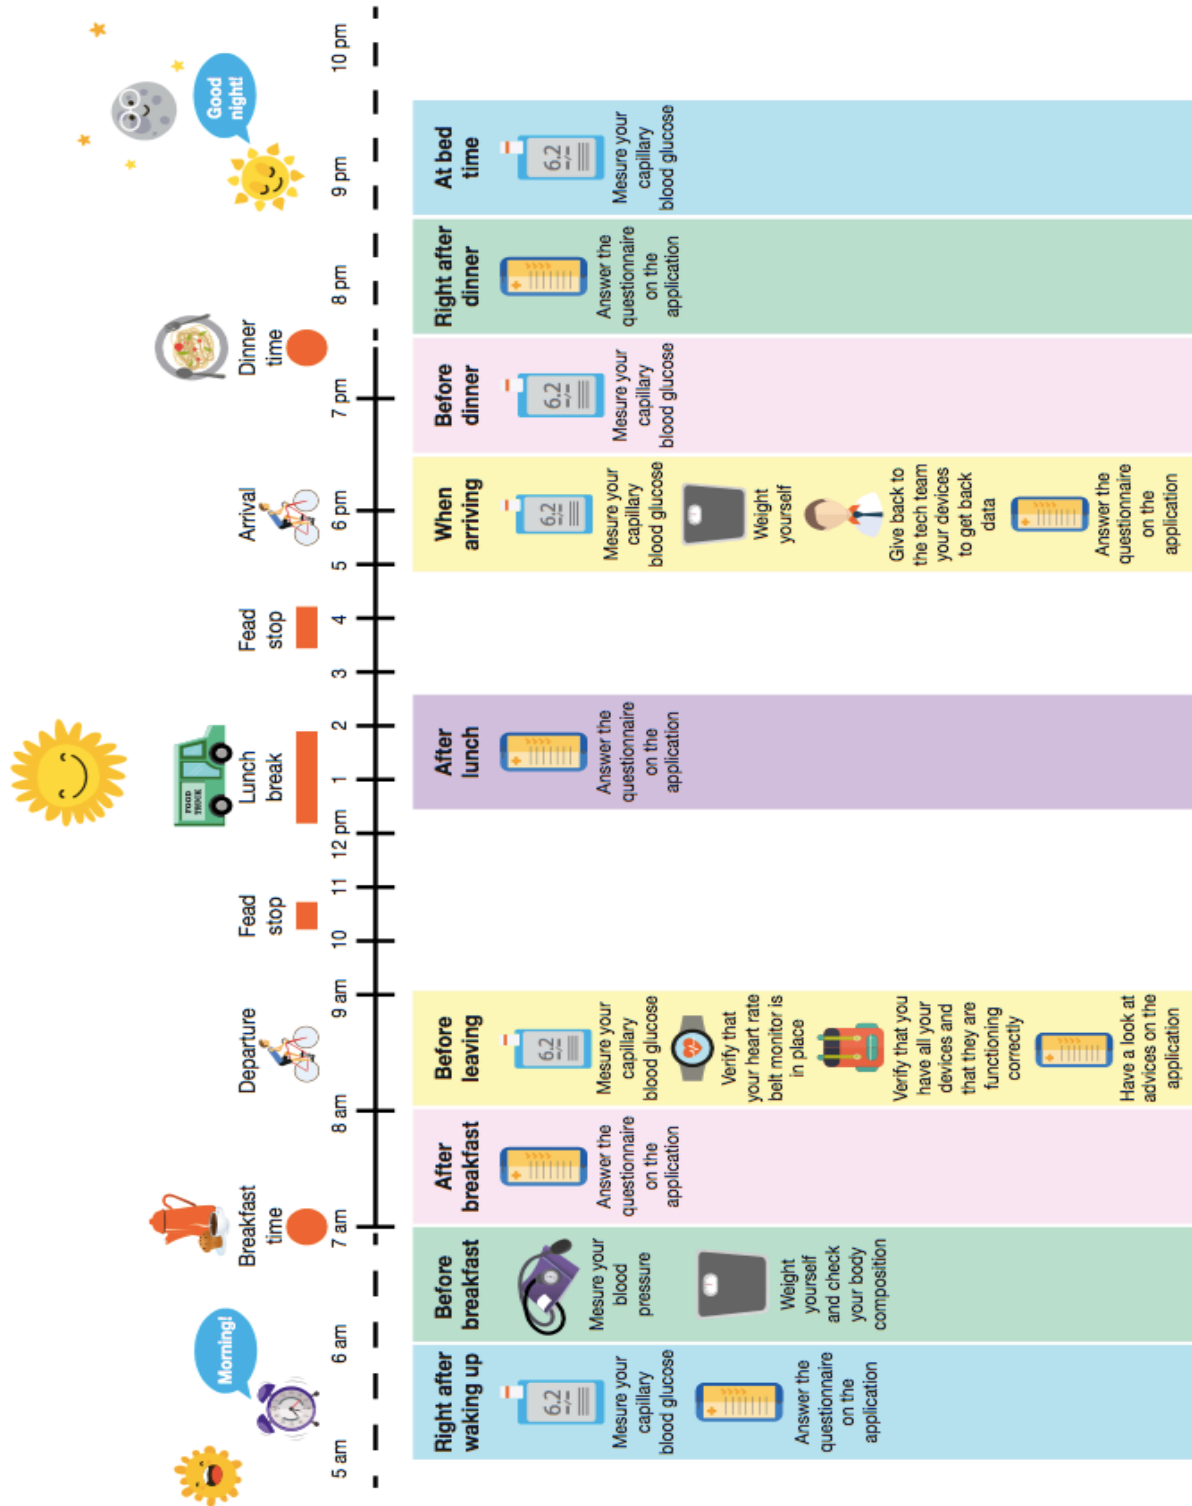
Morning!

5 am

6 am

Breakfast time

7 am

8 am

Departure

9 am

10

Fead stop

11

12 pm

Lunch break

FOOD TRUCK

1

2

3

Fead stop

4

5

Arrival

6 pm

7 pm

Dinner time

8 pm

9 pm

Good night!

10 pm

Right after waking up

6.2

Mesure your capillary blood glucose

Answer the questionnaire on the application

Before breakfast

Mesure your blood pressure

Weight yourself and check your body composition

After breakfast

Answer the questionnaire on the application

Before leaving

6.2

Mesure your capillary blood glucose

Verify that your heart rate belt monitor is in place

Verify that you have all your devices and that they are functioning correctly

Have a look at advices on the application

After lunch

Answer the questionnaire on the application

When arriving

6.2

Mesure your capillary blood glucose

Weight yourself

Give back to the tech team your devices to get back data

Answer the questionnaire on the application

Before dinner

6.2

Mesure your capillary blood glucose

Right after dinner

Answer the questionnaire on the application

At bed time

6.2

Mesure your capillary blood glucose